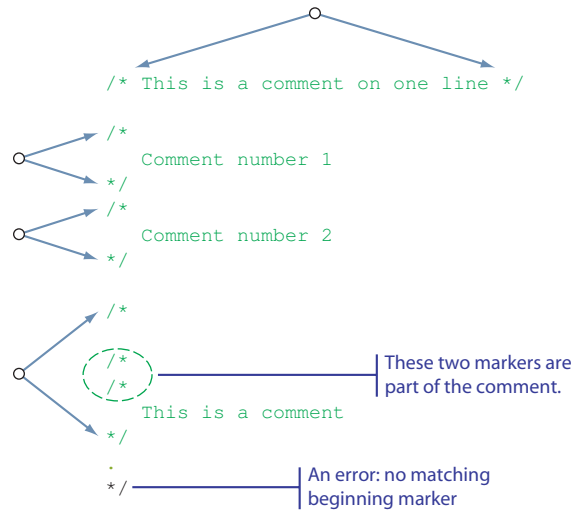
/* This is a comment on one line */

/*
Comment number 1
*/

/*
Comment number 2
*/

/*
/*
/*
This is a comment
*/
.
*/

These two markers are part of the comment.

An error: no matching beginning marker